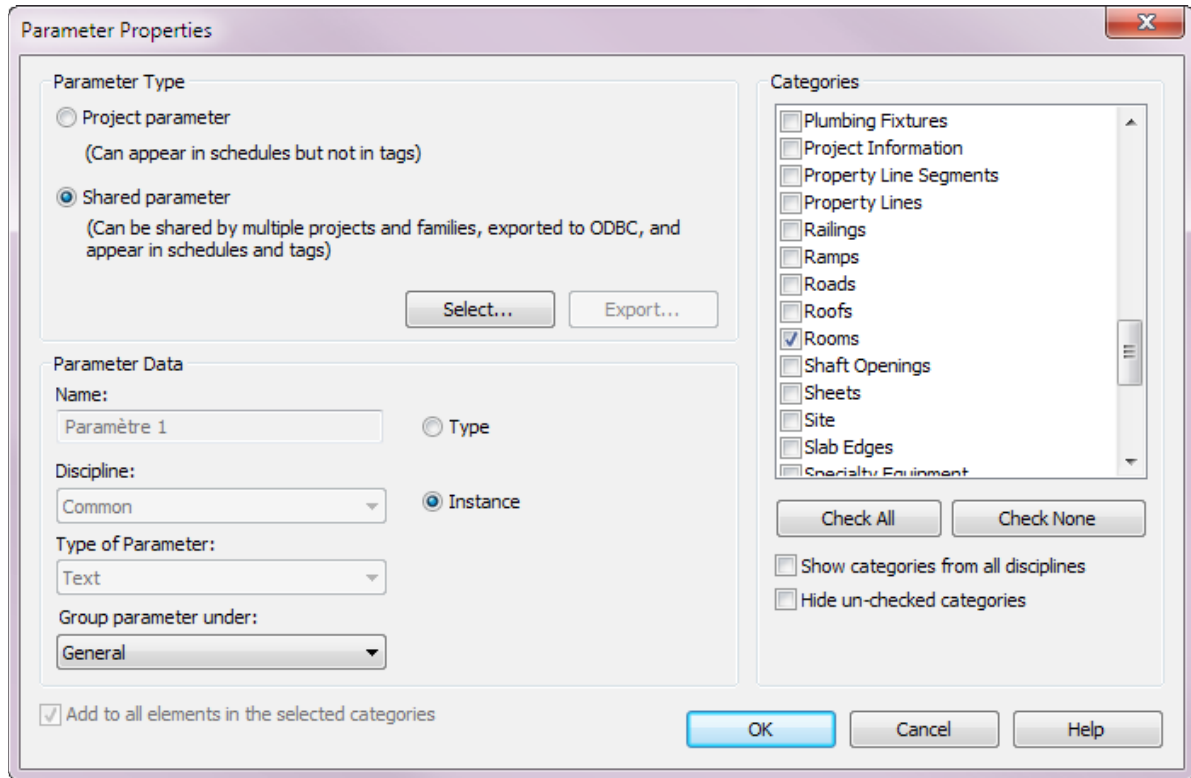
Parameter Properties

Parameter Type

Project parameter

(Can appear in schedules but not in tags)

Shared parameter

(Can be shared by multiple projects and families, exported to ODBC, and appear in schedules and tags)

Select...

Export...

Parameter Data

Name:

Paramètre 1

Type

Discipline:

Common

Instance

Type of Parameter:

Text

Group parameter under:

General

Categories

Plumbing Fixtures
Project Information
Property Line Segments
Property Lines
Railings
Ramps
Roads
Roofs
Rooms
Shaft Openings
Sheets
Site
Slab Edges
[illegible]

Check All

Check None

Show categories from all disciplines

Hide un-checked categories

Add to all elements in the selected categories

OK

Cancel

Help